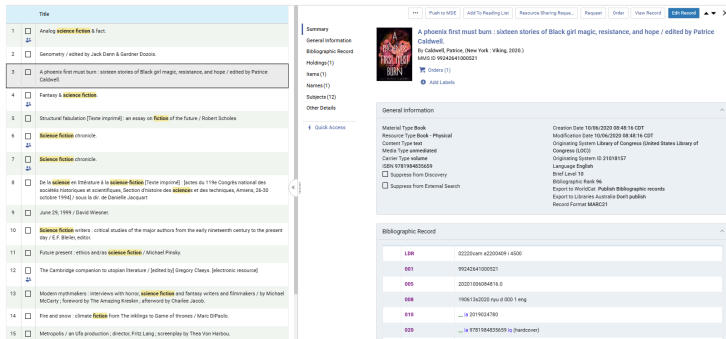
Title

1 Analog science fiction & fact.

2 Geometry / edited by Jack Dann & Gardner Dozois.

3 A phoenix first must burn : sixteen stories of Black girl magic, resistance, and hope / edited by Patrice Caldwell.

4 Fantasy & science fiction.

5 Structural fabulation [Texte imprimé] : an essay on fiction of the future / Robert Scholes

6 Science fiction chronicle.

7 Science fiction chronicle.

8 De la science en littérature à la science-fiction [Texte imprimé] : [actes du 119e Congrès national des sociétés historiques et scientifiques, Section d'histoire des sciences et des techniques, Amiens, 26-30 octobre 1994] / sous la dir. de Danielle Jacquart

9 June 29, 1999 / David Wiesner.

10 Science fiction writers : critical studies of the major authors from the early nineteenth century to the present day / E.F. Bleiler, editor.

11 Future present : ethics and/as science fiction / Michael Pinsky.

12 The Cambridge companion to utopian literature / [edited by] Gregory Claeys. [electronic resource]

13 Modern mythmakers : interviews with horror, science fiction and fantasy writers and filmmakers / by Michael McCarty ; foreword by The Amazing Kreskin ; afterword by Charlee Jacob.

14 Fire and snow : climate fiction from the Inklings to Game of thrones / Marc DiPaolo.

15 Metropolis / an Ufa production ; director, Fritz Lang ; screenplay by Thea Von Harbou.

Summary
General Information
Bibliographic Record
Holdings(1)
Items (1)
Names (1)
Subjects (12)
Other Details
Quick Access

··· Push to MDE Add To Reading List Resource Sharing Reque... Request Order View Record Edit Record

A phoenix first must burn : sixteen stories of Black girl magic, resistance, and hope / edited by Patrice Caldwell.
By Caldwell, Patrice, (New York : Viking, 2020.)
MMS ID 99242641000521
Orders (1)
Add Labels

General Information

Material Type Book
Resource Type Book - Physical
Content Type text
Media Type unmediated
Carrier Type volume
ISBN 9781984835659
Suppress from Discovery
Suppress from External Search
Creation Date 10/06/2020 08:48:16 CDT
Modification Date 10/06/2020 08:48:16 CDT
Originating System Library of Congress (United States Library of Congress (LOC))
Originating System ID 21018157
Language English
Brief Level 10
Bibliographic Rank 96
Export to WorldCat Publish Bibliographic records
Export to Libraries Australia Don't publish
Record Format MARC21

Bibliographic Record

| LDR | 02220cam a2200409 i 4500 |
|---|---|
| 001 | 99242641000521 |
| 005 | 20201006084816.0 |
| 008 | 190613s2020 nyu d 000 1 eng |
| 010 | ... ‡a 2019024780 |
| 020 | ... ‡a 9781984835659 ‡q (hardcover) |